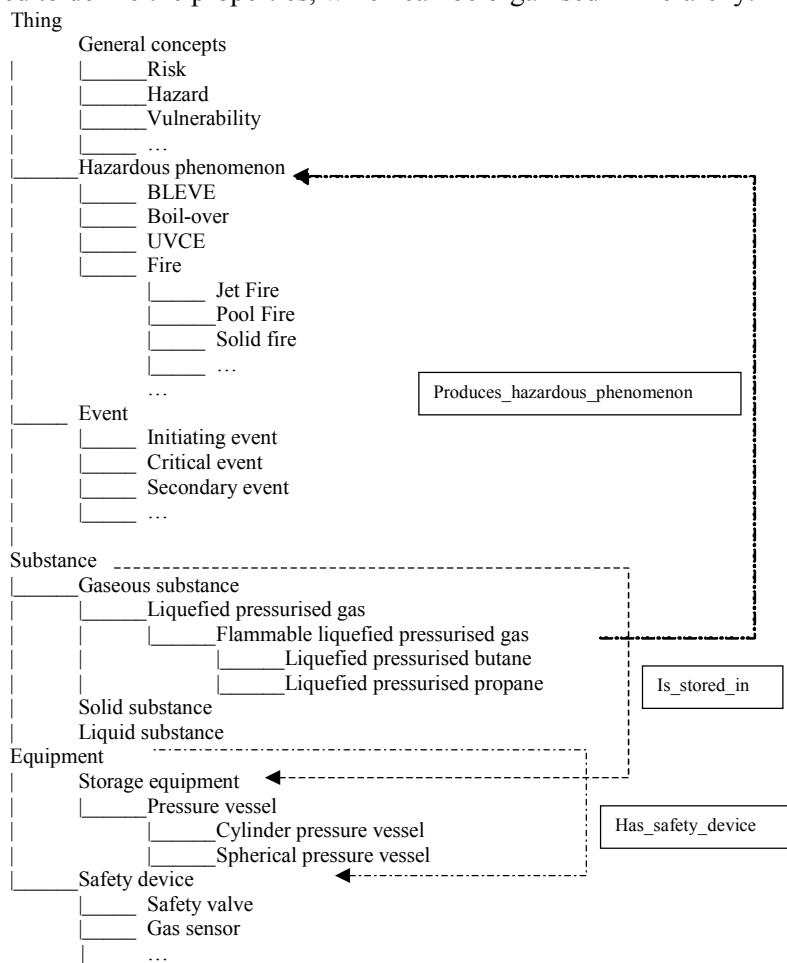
Thing

General concepts
Risk
Hazard
Vulnerability
…
Hazardous phenomenon
BLEVE
Boil-over
UVCE
Fire
Jet Fire
Pool Fire
Solid fire
…
…
Event
Initiating event
Critical event
Secondary event
…

Substance
Gaseous substance
Liquefied pressurised gas
Flammable liquefied pressurised gas
Liquefied pressurised butane
Liquefied pressurised propane
Solid substance
Liquid substance

Equipment
Storage equipment
Pressure vessel
Cylinder pressure vessel
Spherical pressure vessel
Safety device
Safety valve
Gas sensor
…

Produces_hazardous_phenomenon

Is_stored_in

Has_safety_device